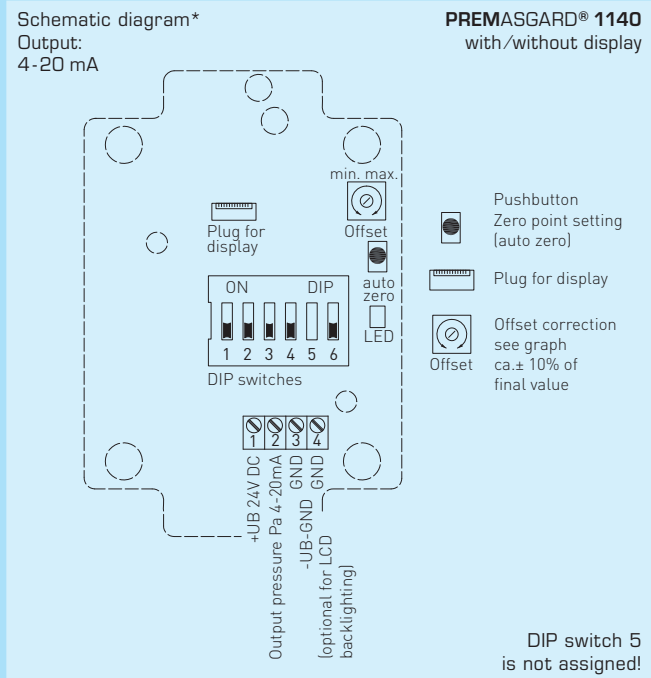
Schematic diagram*
Output:
4-20 mA

PREMASGARD® 1140
with/without display

min. max.

Offset

Plug for display

auto zero

LED

ON DIP

1 2 3 4 5 6

DIP switches

1 2 3 4

+UB 24V DC
Output pressure Pa 4-20mA
GND
-UB-GND
GND
(optional for LCD backlighting)

Pushbutton
Zero point setting (auto zero)

Plug for display

Offset correction see graph ca.± 10% of final value

Offset

DIP switch 5 is not assigned!